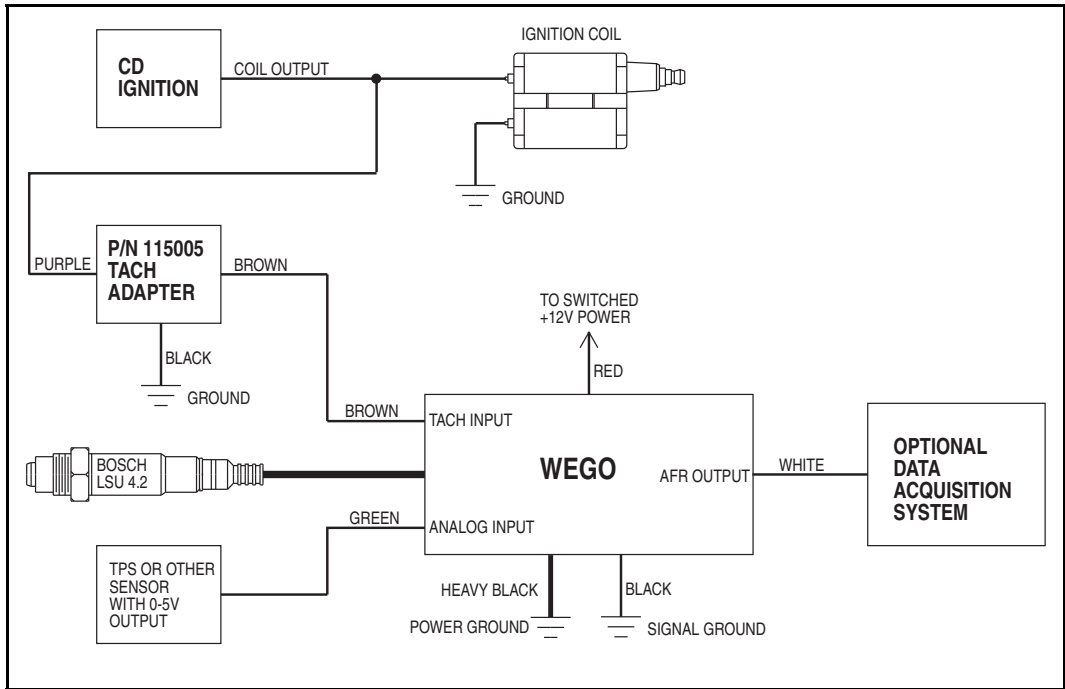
CD IGNITION

COIL OUTPUT

IGNITION COIL

GROUND

PURPLE

P/N 115005 TACH ADAPTER

BROWN

BLACK

GROUND

TO SWITCHED +12V POWER

RED

BROWN

TACH INPUT

BOSCH LSU 4.2

WEGO

AFR OUTPUT

WHITE

OPTIONAL DATA ACQUISITION SYSTEM

GREEN

ANALOG INPUT

TPS OR OTHER SENSOR WITH 0-5V OUTPUT

HEAVY BLACK

BLACK

POWER GROUND

SIGNAL GROUND